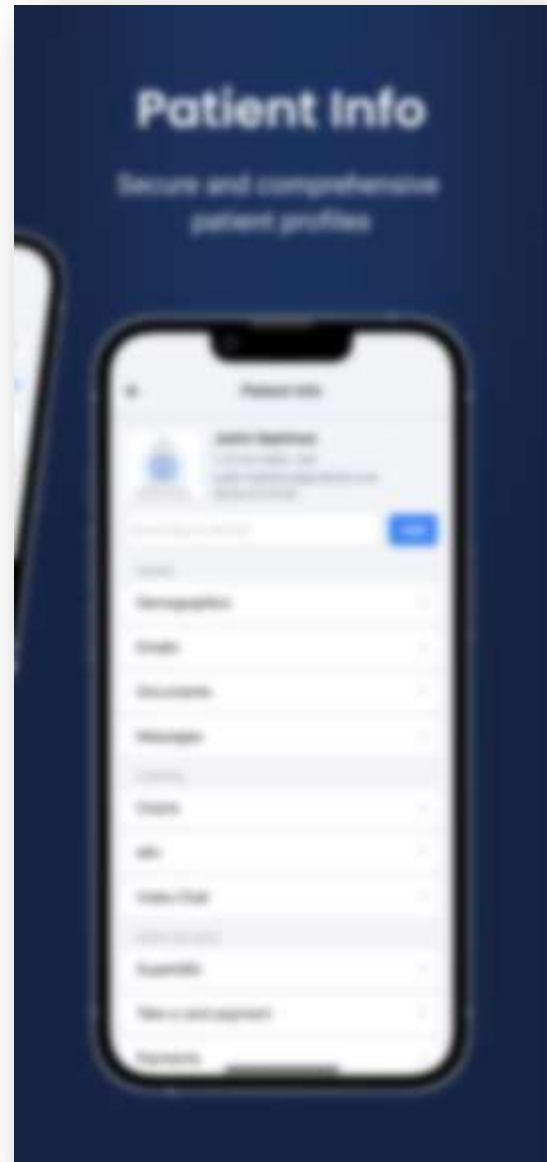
Patient Info

Secure and comprehensive patient profiles

Patient Info

Justin Martinez

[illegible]

Demographics

Emails

Documents

Messages

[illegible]

Visits

Rx

Video Chat

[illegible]

Superbills

Take a card payment

Payments